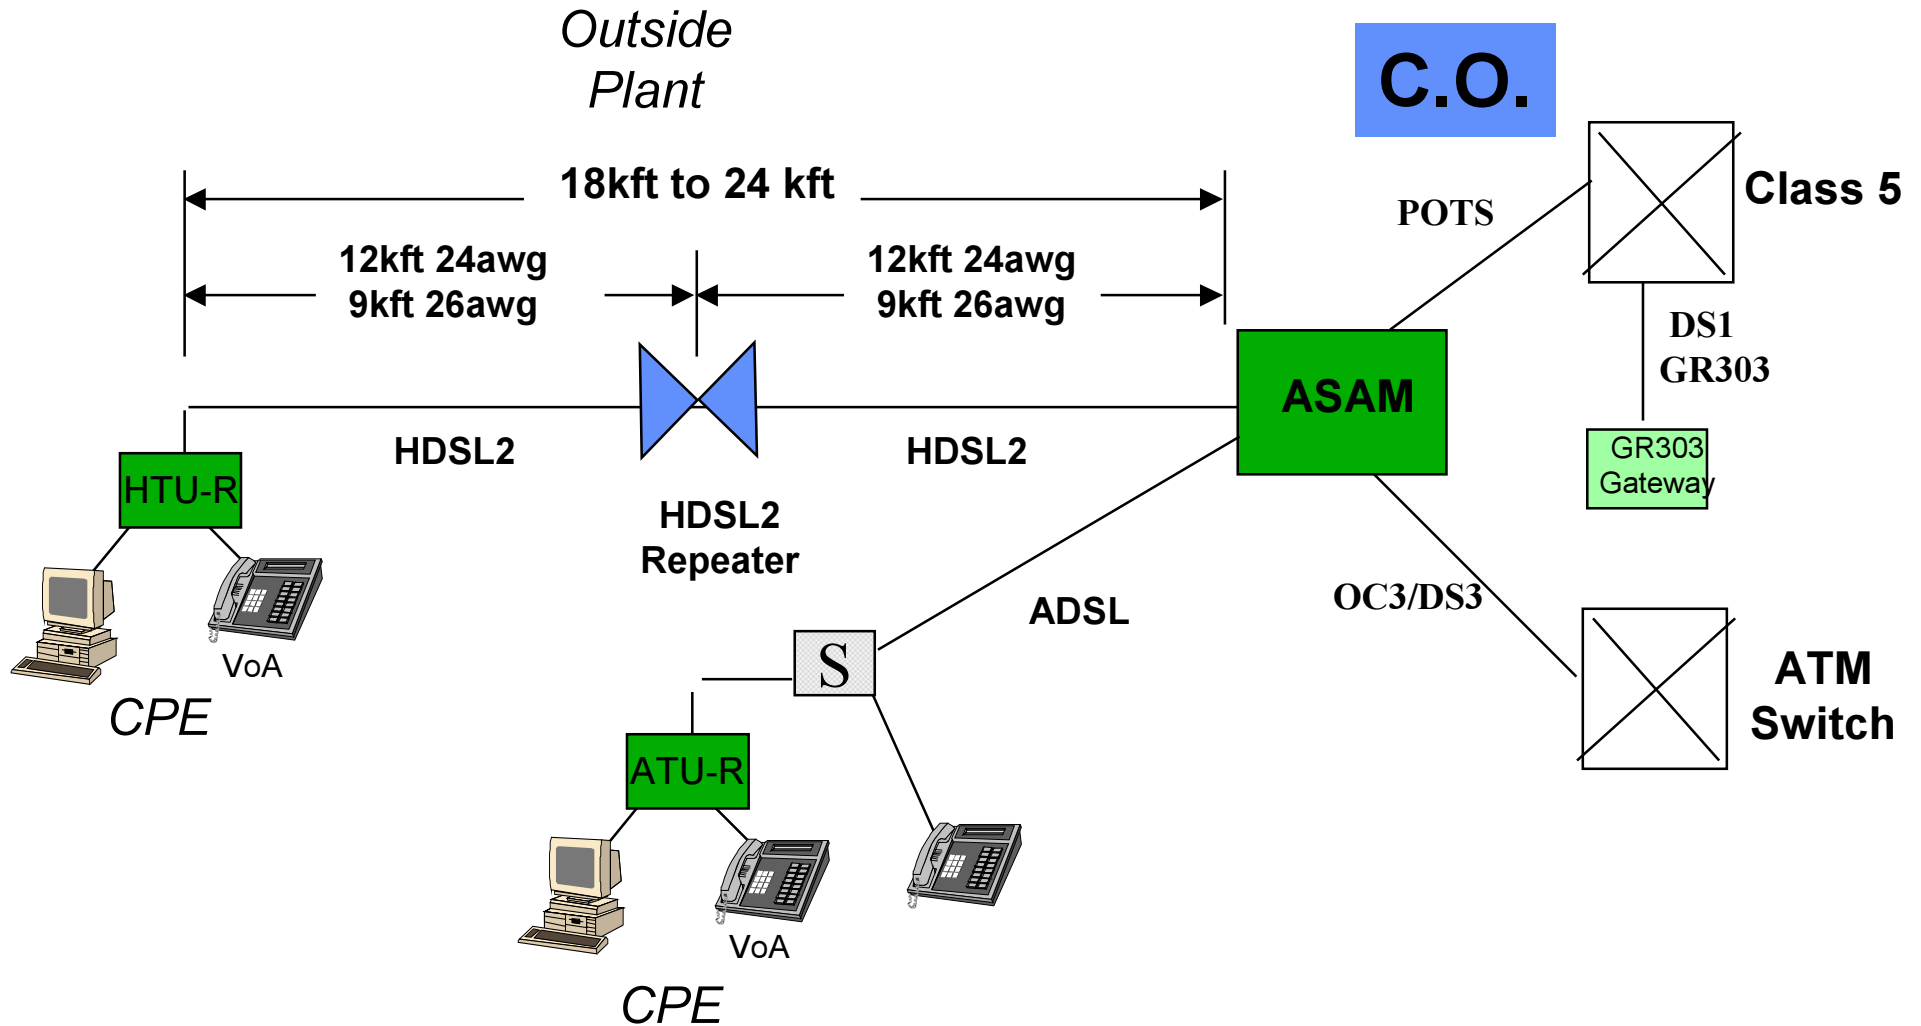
Outside Plant

C.O.

18kft to 24 kft

12kft 24awg
9kft 26awg

12kft 24awg
9kft 26awg

POTS

Class 5

DS1
GR303

GR303 Gateway

ASAM

HDSL2

HDSL2

HTU-R

HDSL2 Repeater

ADSL

OC3/DS3

S

ATM Switch

VoA

CPE

ATU-R

VoA

CPE